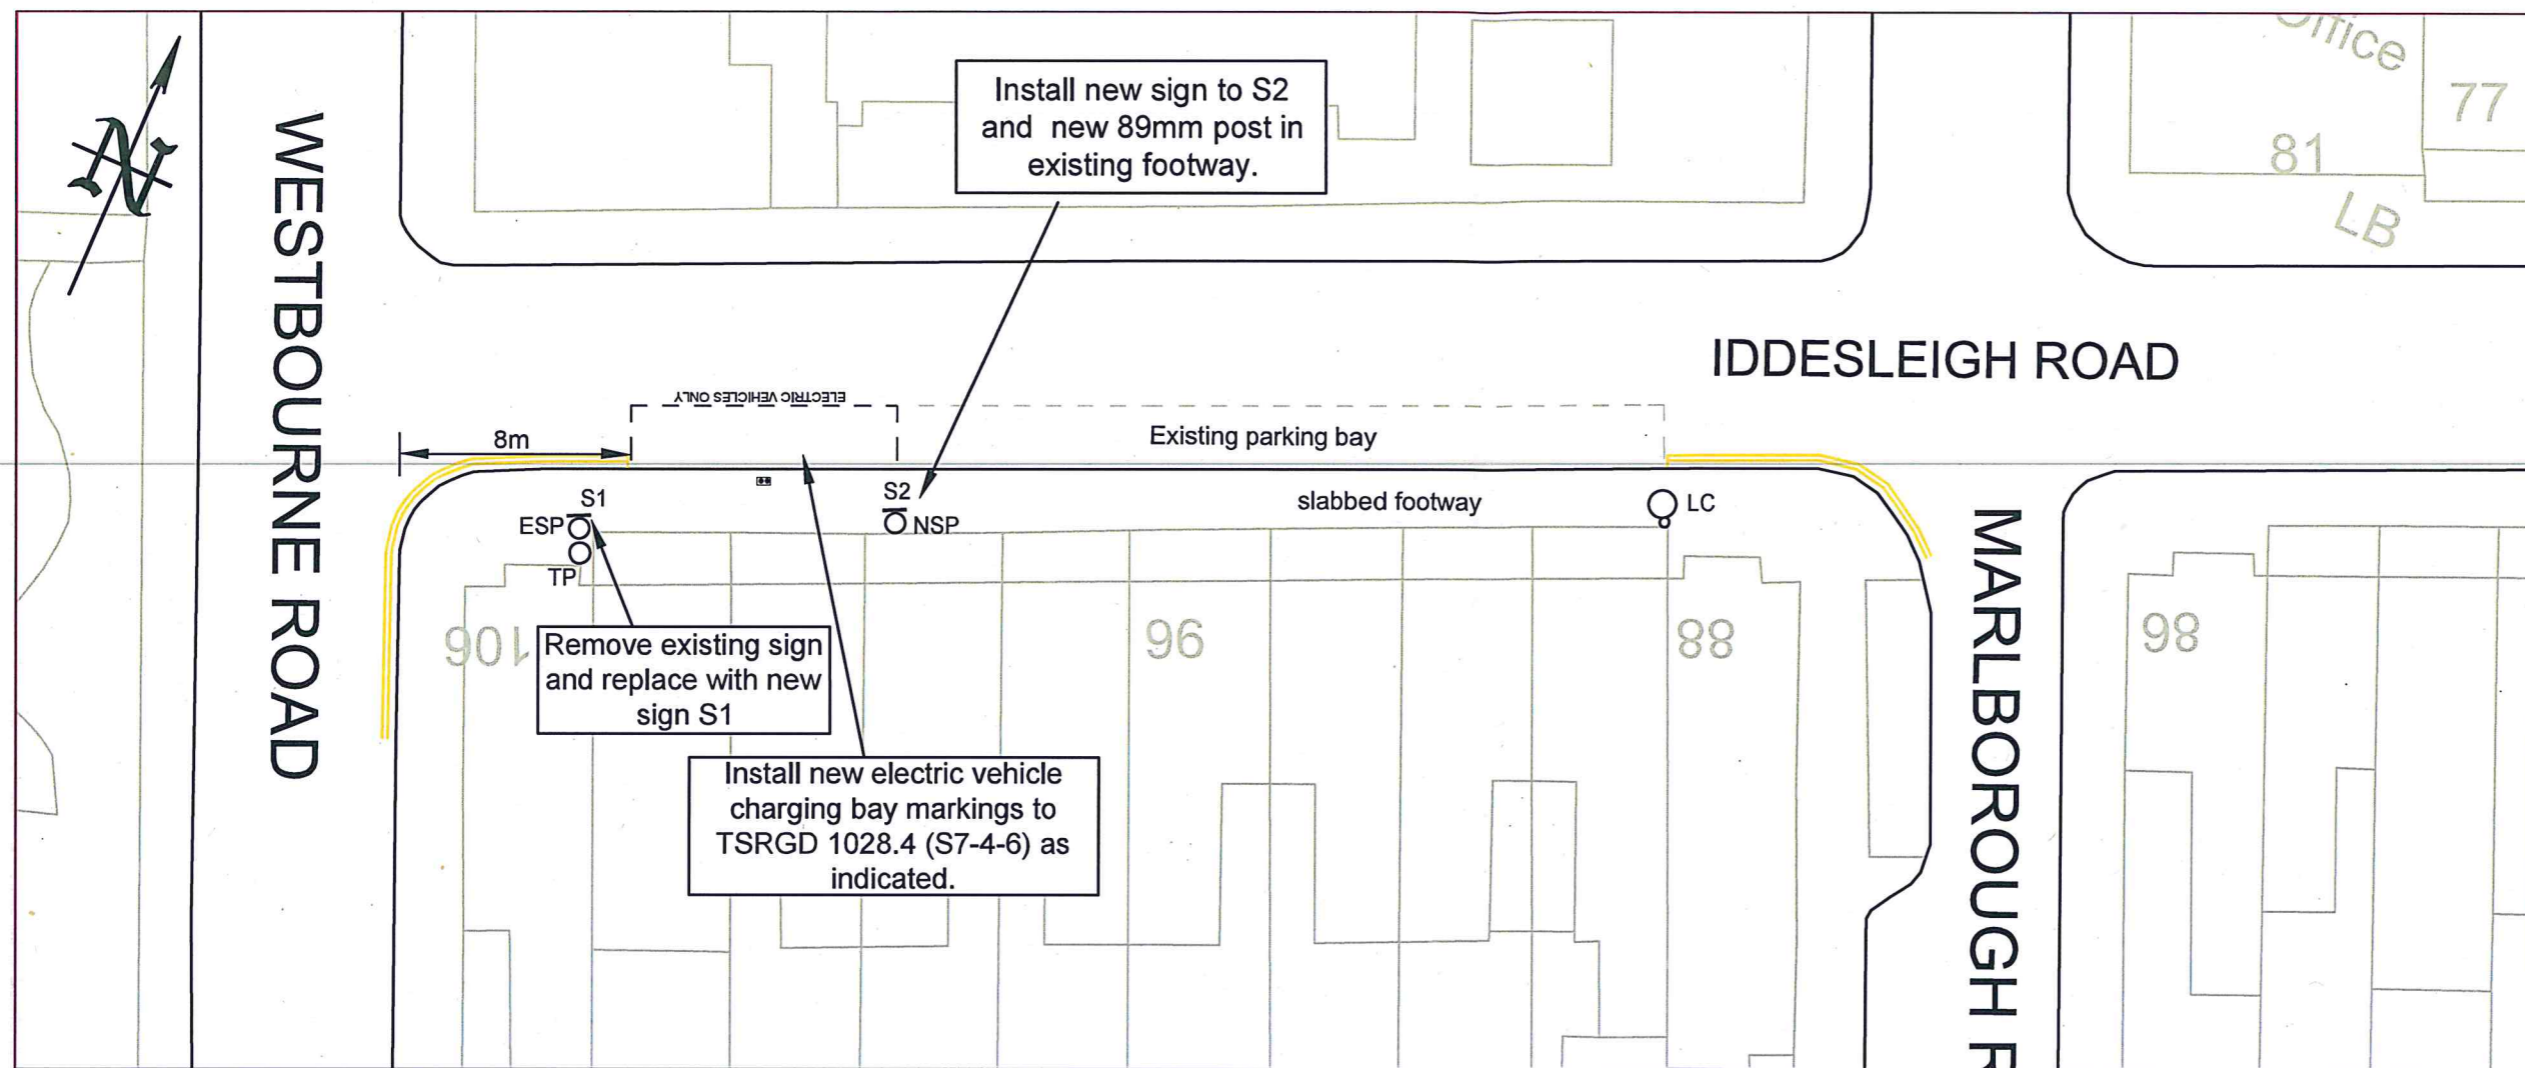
N

WESTBOURNE ROAD

Install new sign to S2 and new 89mm post in existing footway.

Office

77

81

LB

IDDESLEIGH ROAD

ELECTRIC VEHICLES ONLY

8m

Existing parking bay

S1

ESP

TP

S2

NSP

slabbed footway

LC

106

96

88

98

MARLBOROUGH R

Remove existing sign and replace with new sign S1

Install new electric vehicle charging bay markings to TSRGD 1028.4 (S7-4-6) as indicated.